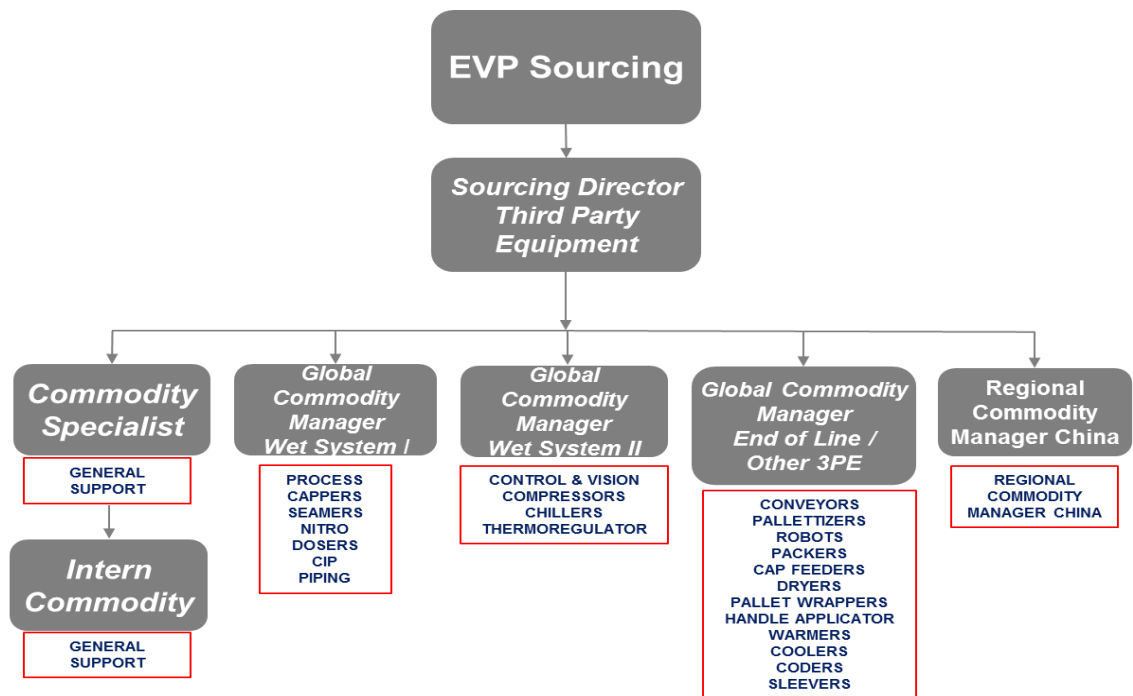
EVP Sourcing

Sourcing Director Third Party Equipment

Commodity Specialist

GENERAL SUPPORT

Intern Commodity

GENERAL SUPPORT

Global Commodity Manager Wet System I

PROCESS
CAPPERS
SEAMERS
NITRO
DOSERS
CIP
PIPING

Global Commodity Manager Wet System II

CONTROL & VISION
COMPRESSORS
CHILLERS
THERMOREGULATOR

Global Commodity Manager End of Line / Other 3PE

CONVEYORS
PALLETTIZERS
ROBOTS
PACKERS
CAP FEEDERS
DRYERS
PALLET WRAPPERS
HANDLE APPLICATOR
WARMERS
COOLERS
CODERS
SLEEVERS

Regional Commodity Manager China

REGIONAL COMMODITY MANAGER CHINA